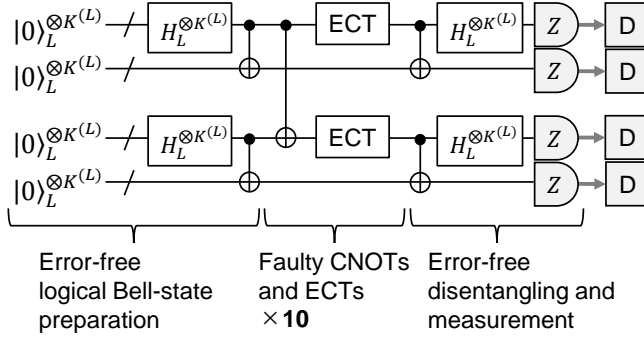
$|0\rangle_L^{\otimes K^{(L)}}$
$H_L^{\otimes K^{(L)}}$
ECT
$H_L^{\otimes K^{(L)}}$
$Z$
D
$|0\rangle_L^{\otimes K^{(L)}}$
$Z$
D
$|0\rangle_L^{\otimes K^{(L)}}$
$H_L^{\otimes K^{(L)}}$
ECT
$H_L^{\otimes K^{(L)}}$
$Z$
D
$|0\rangle_L^{\otimes K^{(L)}}$
$Z$
D

Error-free logical Bell-state preparation

Faulty CNOTs and ECTs ×**10**

Error-free disentangling and measurement